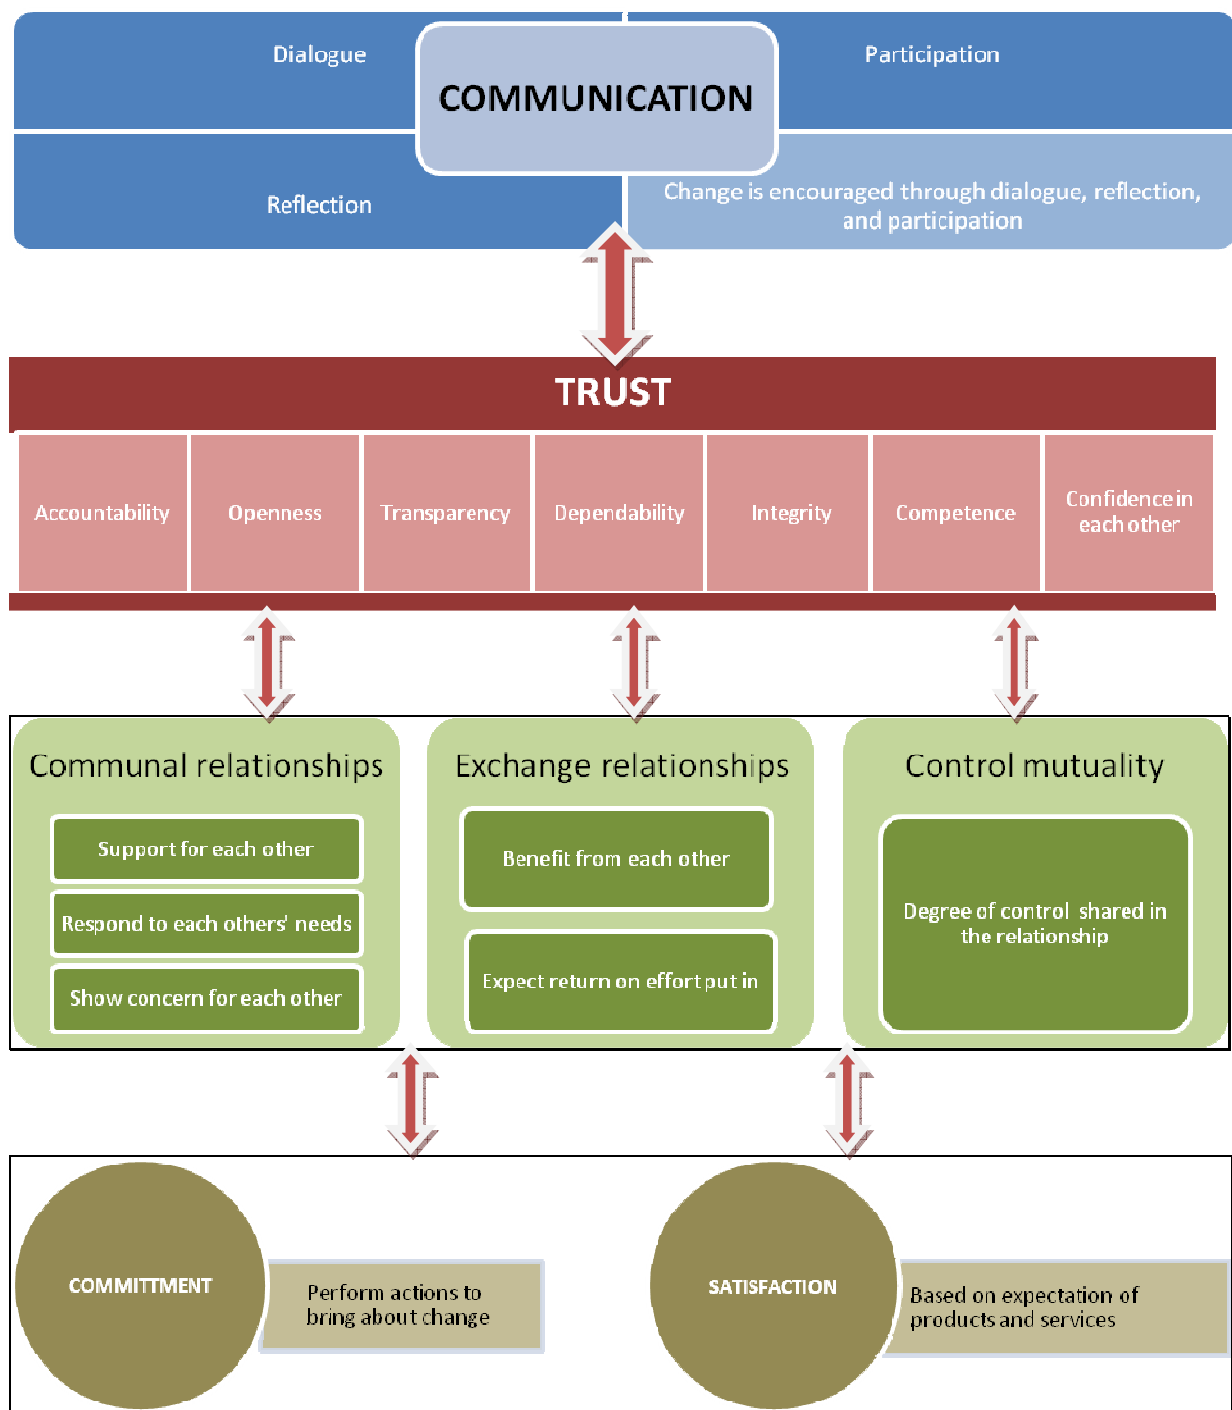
Dialogue

COMMUNICATION

Participation

Reflection

Change is encouraged through dialogue, reflection, and participation

TRUST

| Accountability | Openness | Transparency | Dependability | Integrity | Competence | Confidence in each other |
|---|---|---|---|---|---|---|

Communal relationships

Support for each other

Respond to each others' needs

Show concern for each other

Exchange relationships

Benefit from each other

Expect return on effort put in

Control mutuality

Degree of control shared in the relationship

COMMITTMENT

Perform actions to bring about change

SATISFACTION

Based on expectation of products and services